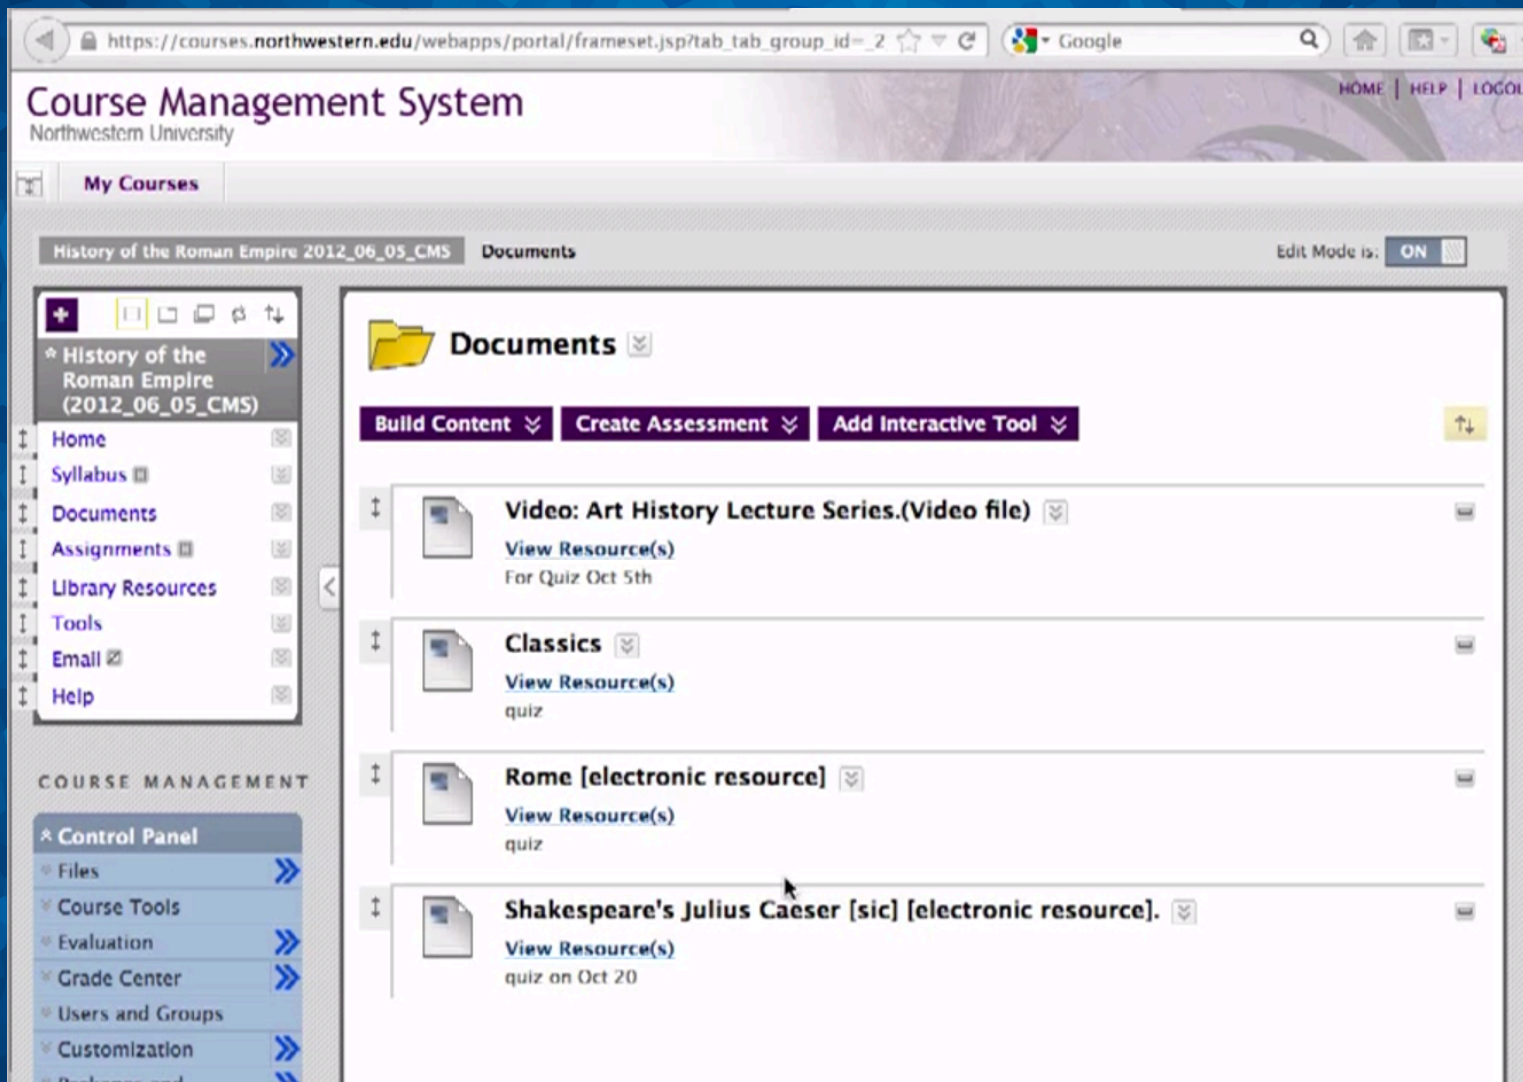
https://courses.northwestern.edu/webapps/portal/frameset.jsp?tab_tab_group_id=_2

Google

Course Management System
Northwestern University

HOME | HELP | LOGOU

My Courses

History of the Roman Empire 2012_06_05_CMS Documents

Edit Mode is: ON

History of the Roman Empire (2012_06_05_CMS)

Home
Syllabus
Documents
Assignments
Library Resources
Tools
Email
Help

COURSE MANAGEMENT

Control Panel
Files
Course Tools
Evaluation
Grade Center
Users and Groups
Customization

Documents

Build Content
Create Assessment
Add Interactive Tool

Video: Art History Lecture Series.(Video file)
View Resource(s)
For Quiz Oct 5th

Classics
View Resource(s)
quiz

Rome [electronic resource]
View Resource(s)
quiz

Shakespeare's Julius Caeser [sic] [electronic resource].
View Resource(s)
quiz on Oct 20